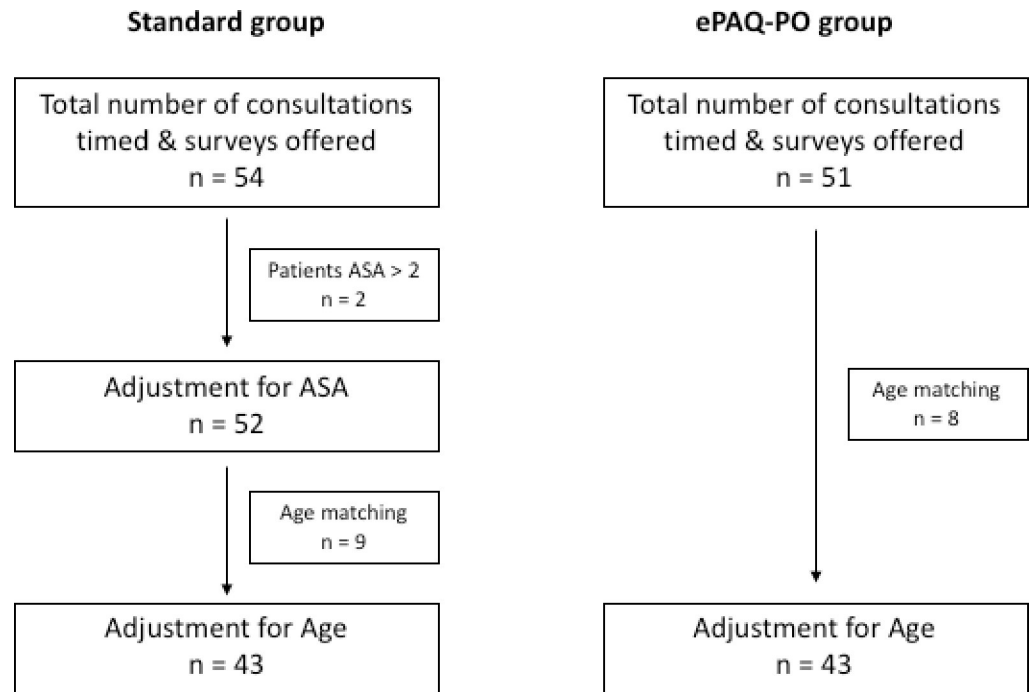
Standard group

Total number of consultations timed & surveys offered
n = 54

Patients ASA > 2
n = 2

Adjustment for ASA
n = 52

Age matching
n = 9

Adjustment for Age
n = 43

ePAQ-PO group

Total number of consultations timed & surveys offered
n = 51

Age matching
n = 8

Adjustment for Age
n = 43